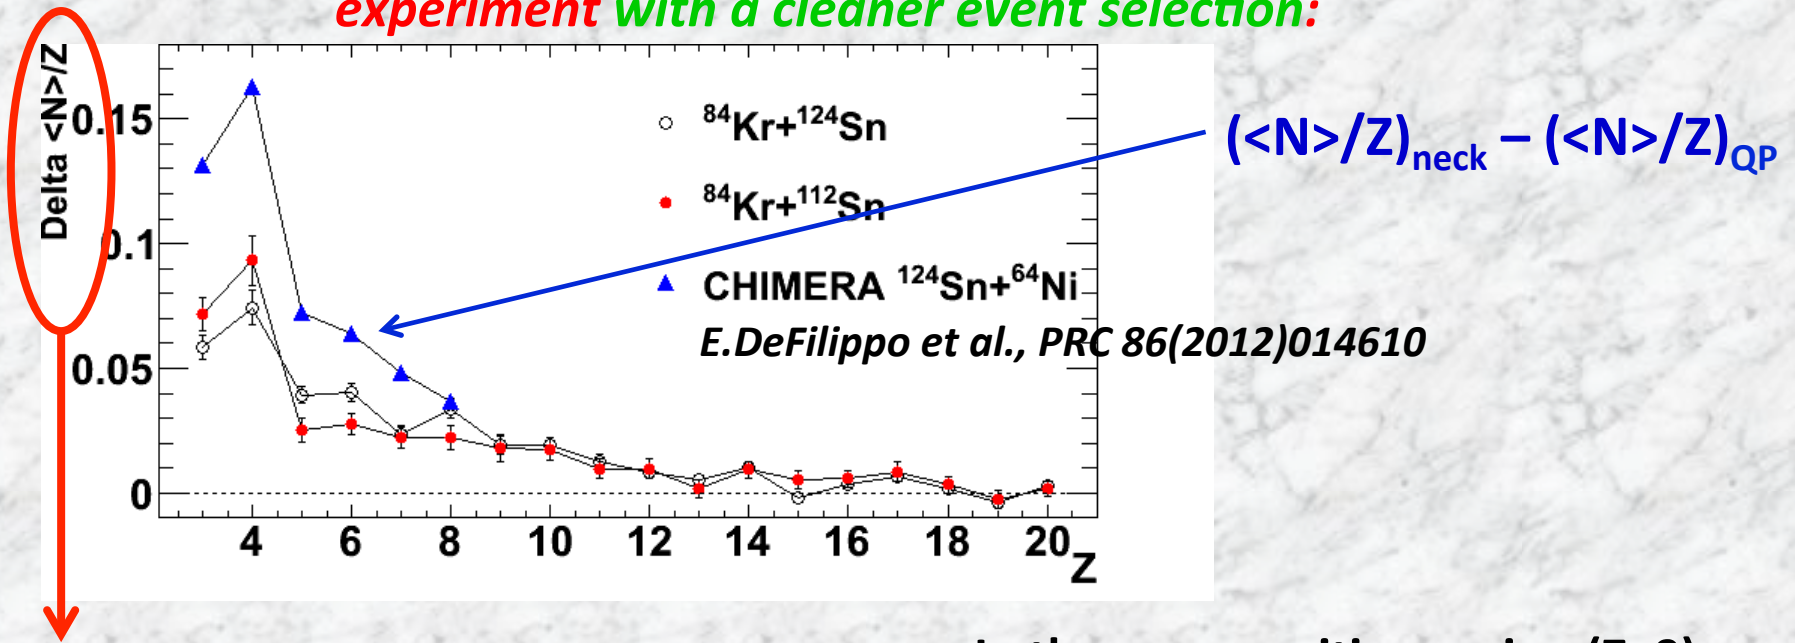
experiment with a cleaner event selection:

Delta <N>/Z

0.15
0.1
0.05
0

4 6 8 10 12 14 16 18 20 Z

$^{84}$Kr+$^{124}$Sn
$^{84}$Kr+$^{112}$Sn
CHIMERA $^{124}$Sn+$^{64}$Ni
E.DeFilippo et al., PRC 86(2012)014610

$(<N>/Z)_{neck} - (<N>/Z)_{QP}$

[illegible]